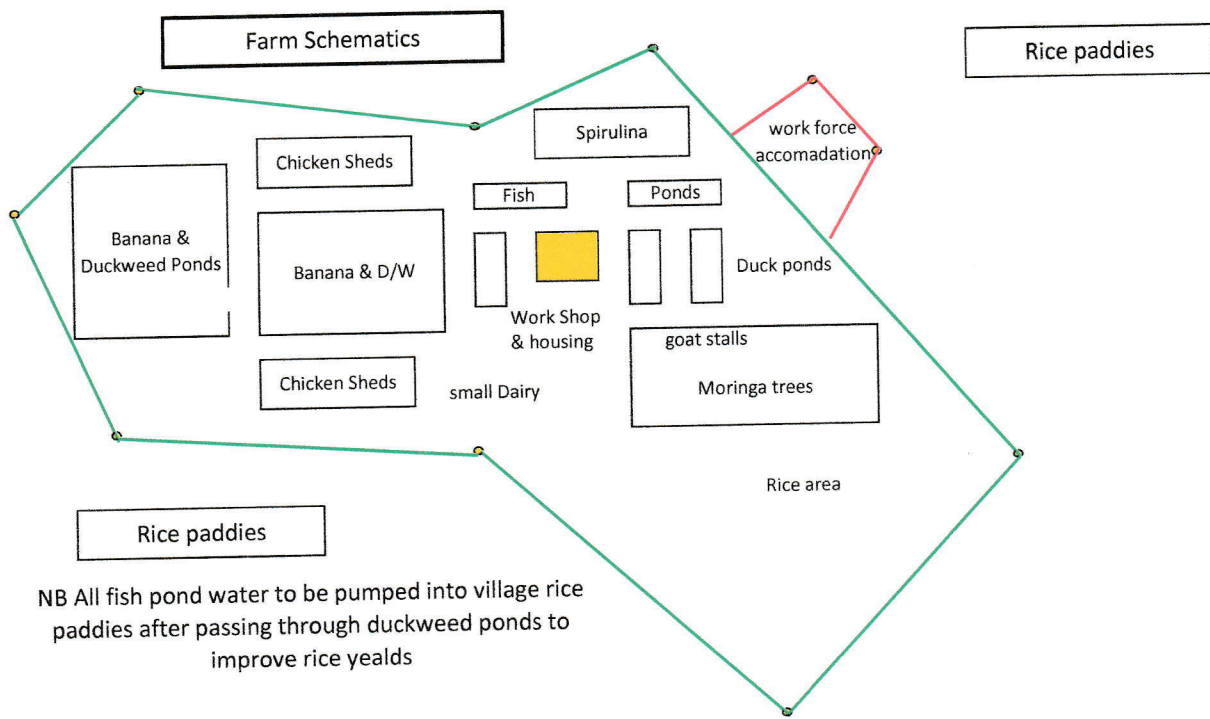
Farm Schematics

Rice paddies

Spirulina

work force accomadation

Chicken Sheds

Fish

Ponds

Banana & Duckweed Ponds

Banana & D/W

Duck ponds

Work Shop & housing

goat stalls

Chicken Sheds

small Dairy

Moringa trees

Rice area

Rice paddies

NB All fish pond water to be pumped into village rice paddies after passing through duckweed ponds to improve rice yealds